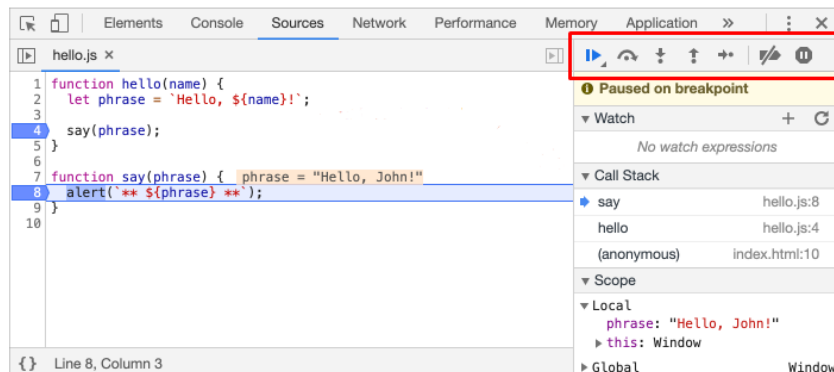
Elements Console Sources Network Performance Memory Application »

hello.js ×

1 function hello(name) {
2 let phrase = `Hello, ${name}!`;
3
4 say(phrase);
5 }
6
7 function say(phrase) { phrase = "Hello, John!"
8 alert(`** ${phrase} **`);
9 }
10

{} Line 8, Column 3

Paused on breakpoint

Watch

No watch expressions

Call Stack

say hello.js:8

hello hello.js:4

(anonymous) index.html:10

Scope

Local

phrase: "Hello, John!"

this: Window

Global Window